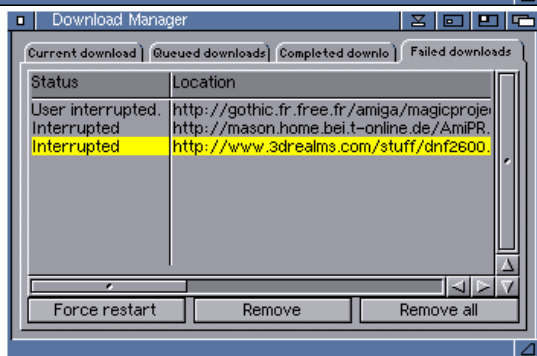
Download Manager

Current download | Queued downloads | Completed downlo | Failed downloads

| Status | Location |
|---|---|
| User interrupted. | http://gothic.fr.free.fr/amiga/magicproje |
| Interrupted | http://mason.home.bei.t-online.de/AmiPR. |
| Interrupted | http://www.3drealms.com/stuff/dnf2600. |

Force restart | Remove | Remove all